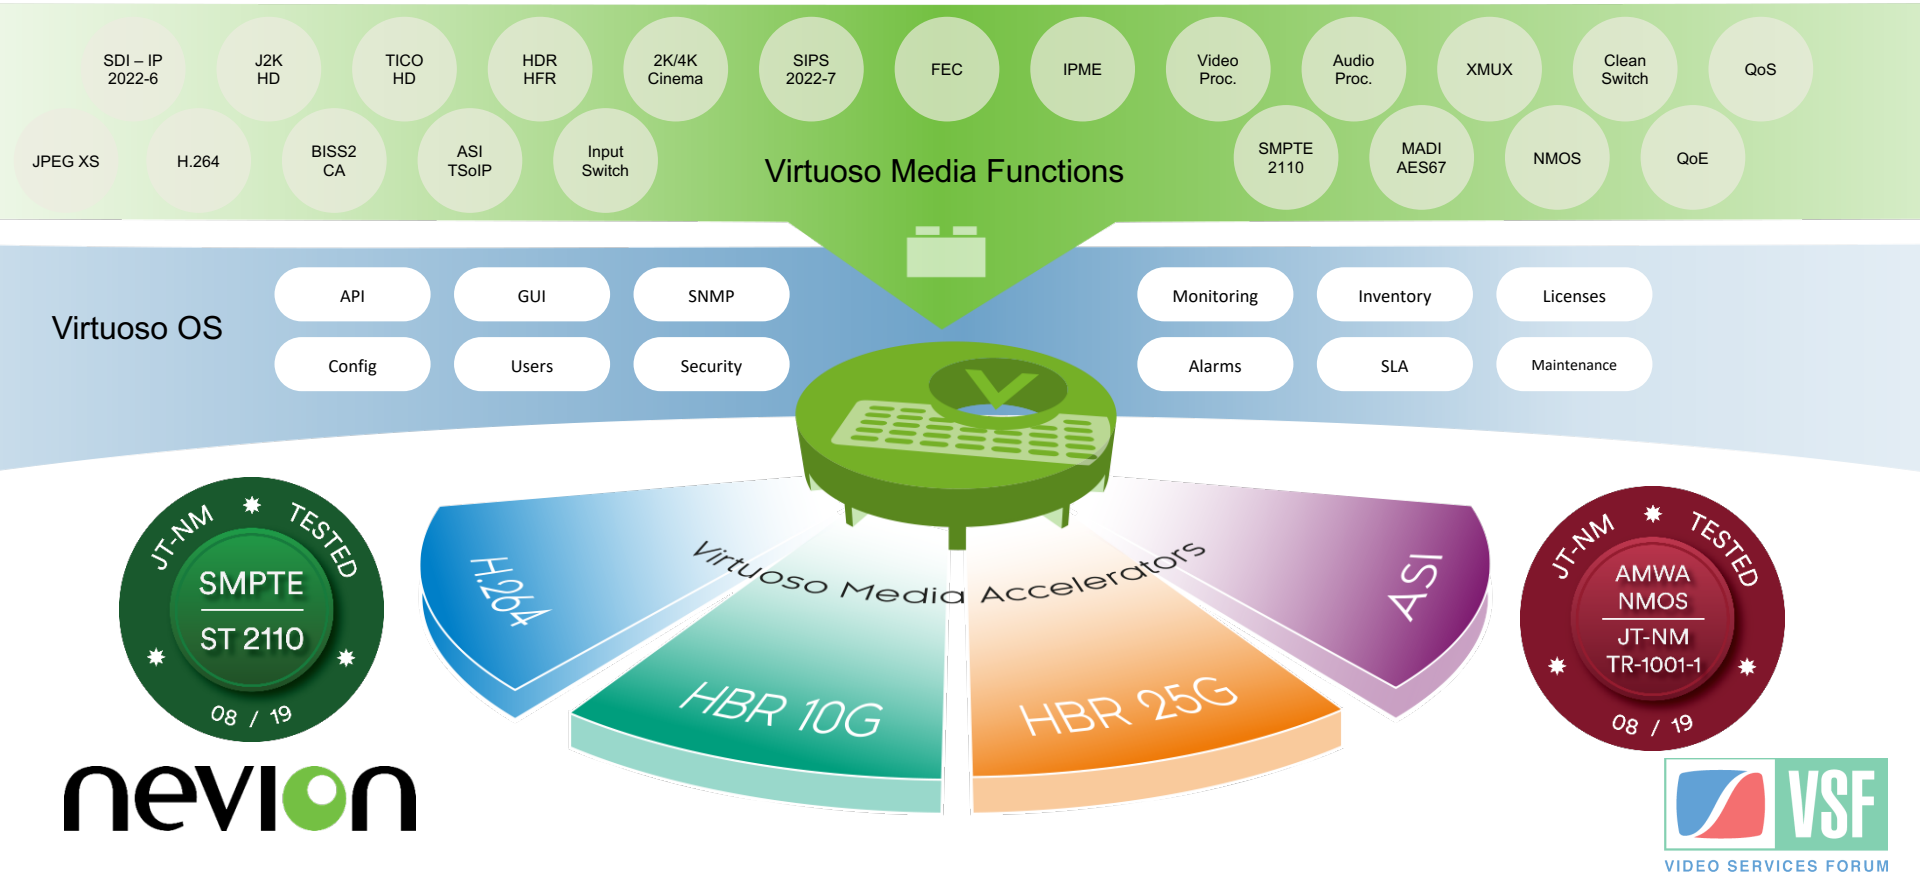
SDI – IP 2022-6

J2K HD

TICO HD

HDR HFR

2K/4K Cinema

SIPS 2022-7

FEC

IPME

Video Proc.

Audio Proc.

XMUX

Clean Switch

QoS

JPEG XS

H.264

BISS2 CA

ASI TSoIP

Input Switch

Virtuoso Media Functions

SMPTE 2110

MADI AES67

NMOS

QoE

Virtuoso OS

API

GUI

SNMP

Config

Users

Security

Monitoring

Inventory

Licenses

Alarms

SLA

Maintenance

JT-NM TESTED SMPTE ST 2110 08 / 19

H.264

Virtuoso Media Accelerators

ASI

HBR 10G

HBR 25G

JT-NM TESTED AMWA NMOS JT-NM TR-1001-1 08 / 19

nevion

VSF

VIDEO SERVICES FORUM